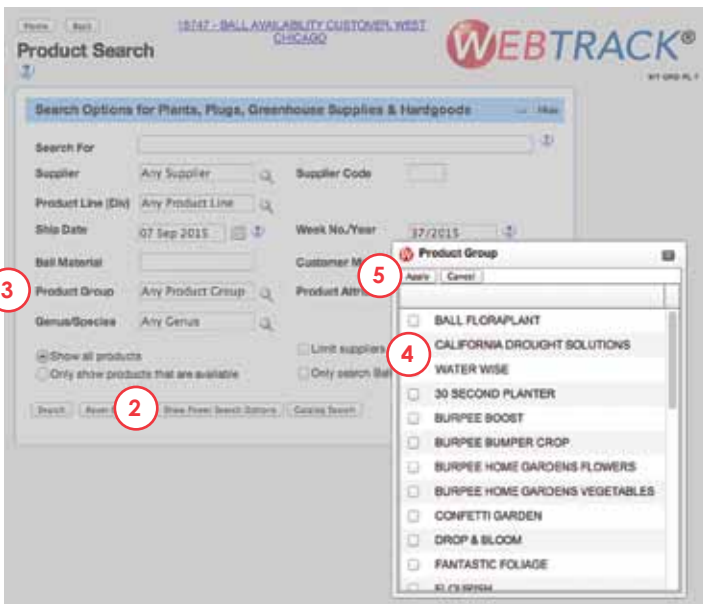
Home Back

Product Search

15747 - BALL AVAILABILITY CUSTOMER, WEST CHICAGO

WEBTRACK®

Search Options for Plants, Plugs, Greenhouse Supplies & Hardgoods

Hide

Search For

Supplier Any Supplier

Supplier Code

Product Line (Div) Any Product Line

Ship Date 07 Sep 2015

Week No./Year 37/2015

Ball Material

Customer M

3

Product Group Any Product Group

Product Attri

Genus/Species Any Genus

Show all products

Only show products that are available

Limit suppliers

Only search Ball

Search Reset

2

Show Fewer Search Options Catalog Search

Product Group

5

Apply Cancel

BALL FLORAPLANT

4

CALIFORNIA DROUGHT SOLUTIONS

WATER WISE

30 SECOND PLANTER

BURPEE BOOST

BURPEE BUMPER CROP

BURPEE HOME GARDENS FLOWERS

BURPEE HOME GARDENS VEGETABLES

CONFETTI GARDEN

DROP & BLOOM

FANTASTIC FOLIAGE

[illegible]